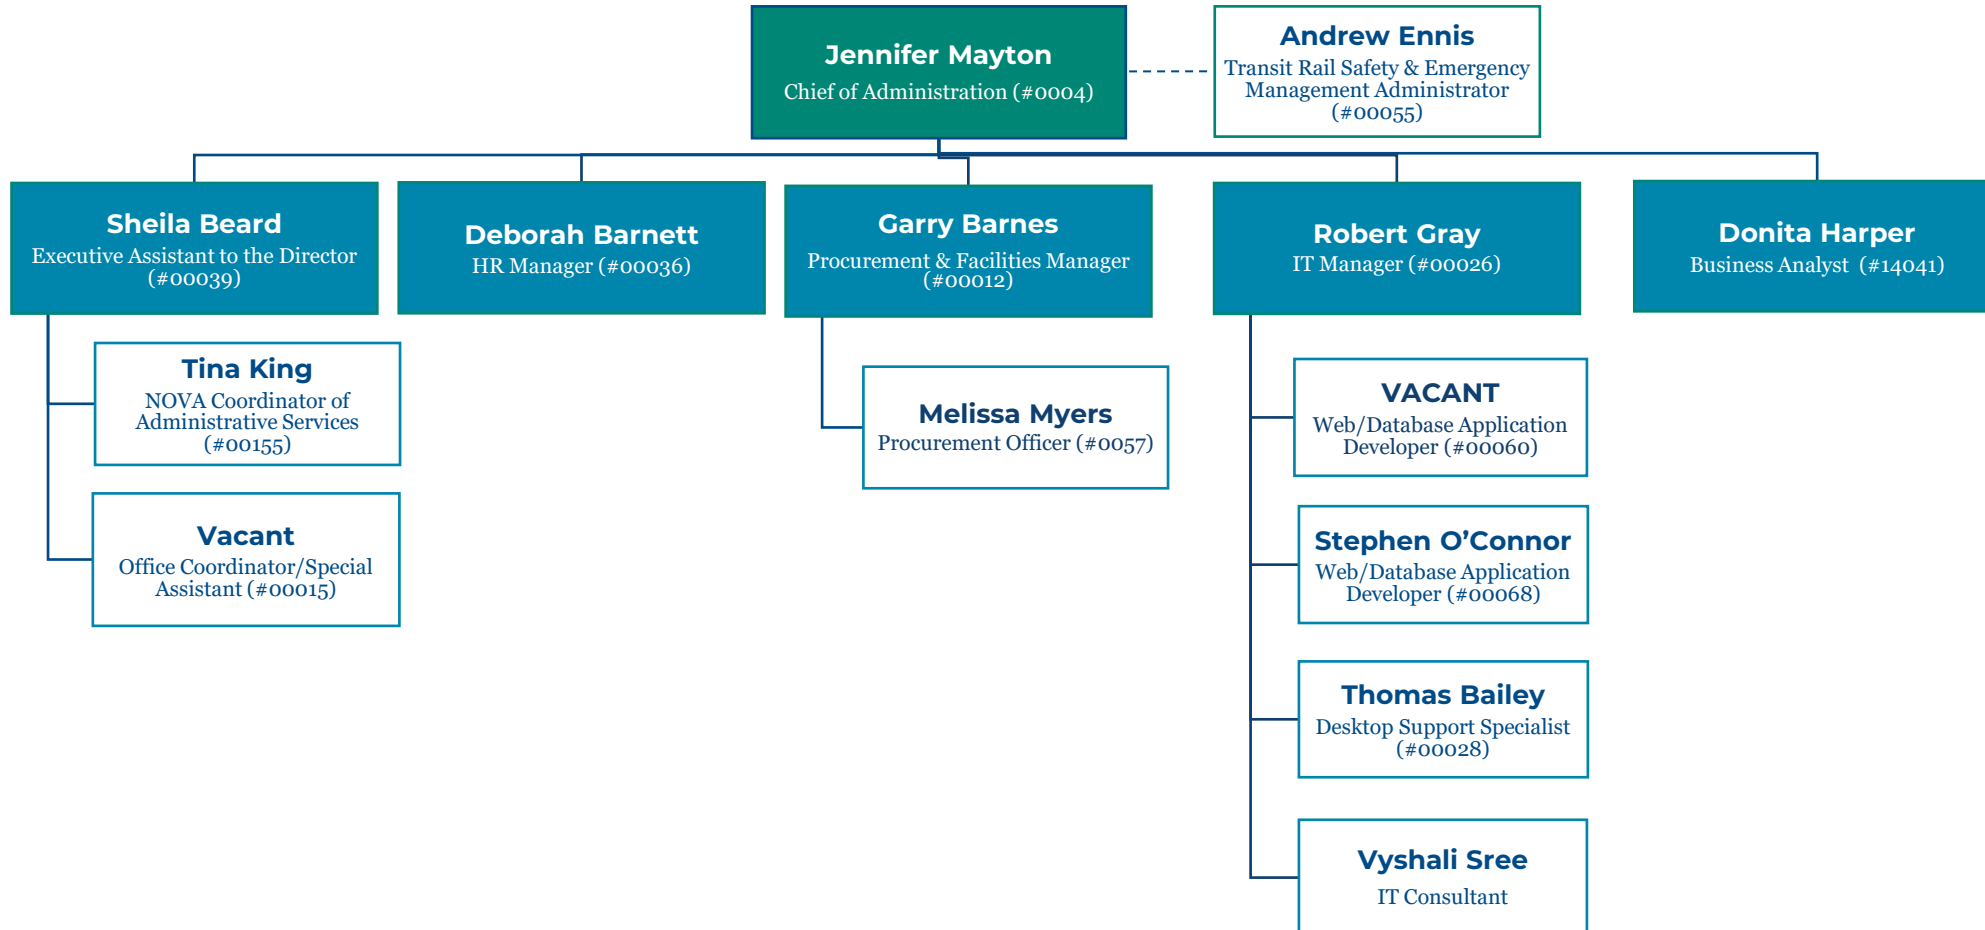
Jennifer Mayton
Chief of Administration (#0004)

Andrew Ennis
Transit Rail Safety & Emergency Management Administrator (#00055)

Sheila Beard
Executive Assistant to the Director (#00039)

Deborah Barnett
HR Manager (#00036)

Garry Barnes
Procurement & Facilities Manager (#00012)

Robert Gray
IT Manager (#00026)

Donita Harper
Business Analyst (#14041)

Tina King
NOVA Coordinator of Administrative Services (#00155)

Vacant
Office Coordinator/Special Assistant (#00015)

Melissa Myers
Procurement Officer (#0057)

VACANT
Web/Database Application Developer (#00060)

Stephen O'Connor
Web/Database Application Developer (#00068)

Thomas Bailey
Desktop Support Specialist (#00028)

Vyshali Sree
IT Consultant